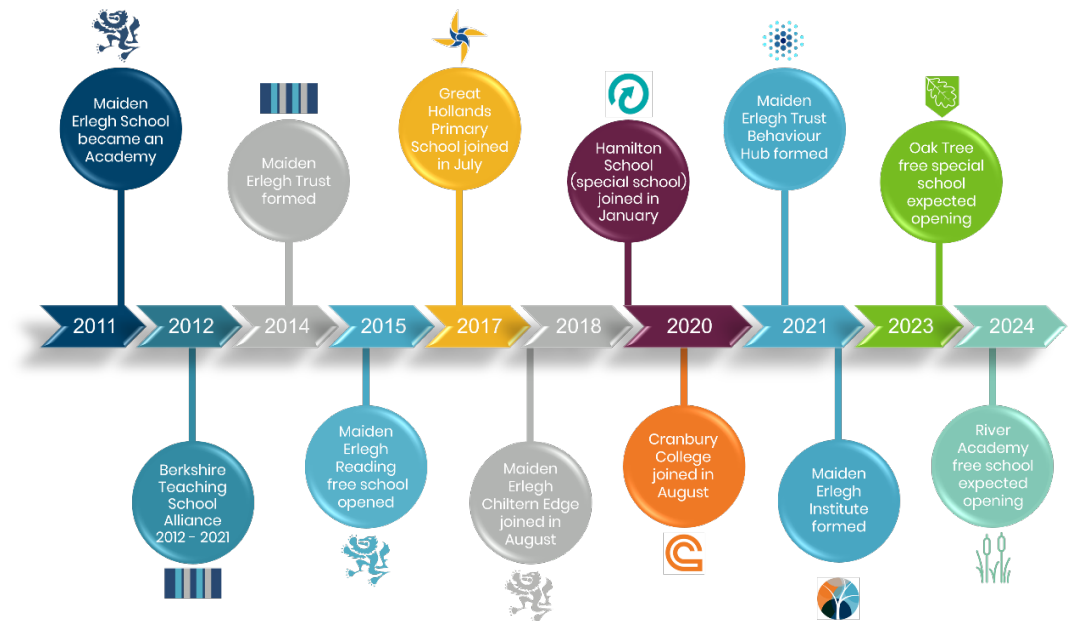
Maiden Erlegh School became an Academy

Maiden Erlegh Trust formed

Great Hollands Primary School joined in July

Hamilton School (special school) joined in January

Maiden Erlegh Trust Behaviour Hub formed

Oak Tree free special school expected opening

2011 2012 2014 2015 2017 2018 2020 2021 2023 2024

Berkshire Teaching School Alliance 2012 - 2021

Maiden Erlegh Reading free school opened

Maiden Erlegh Chiltern Edge joined in August

Cranbury College joined in August

Maiden Erlegh Institute formed

River Academy free school expected opening